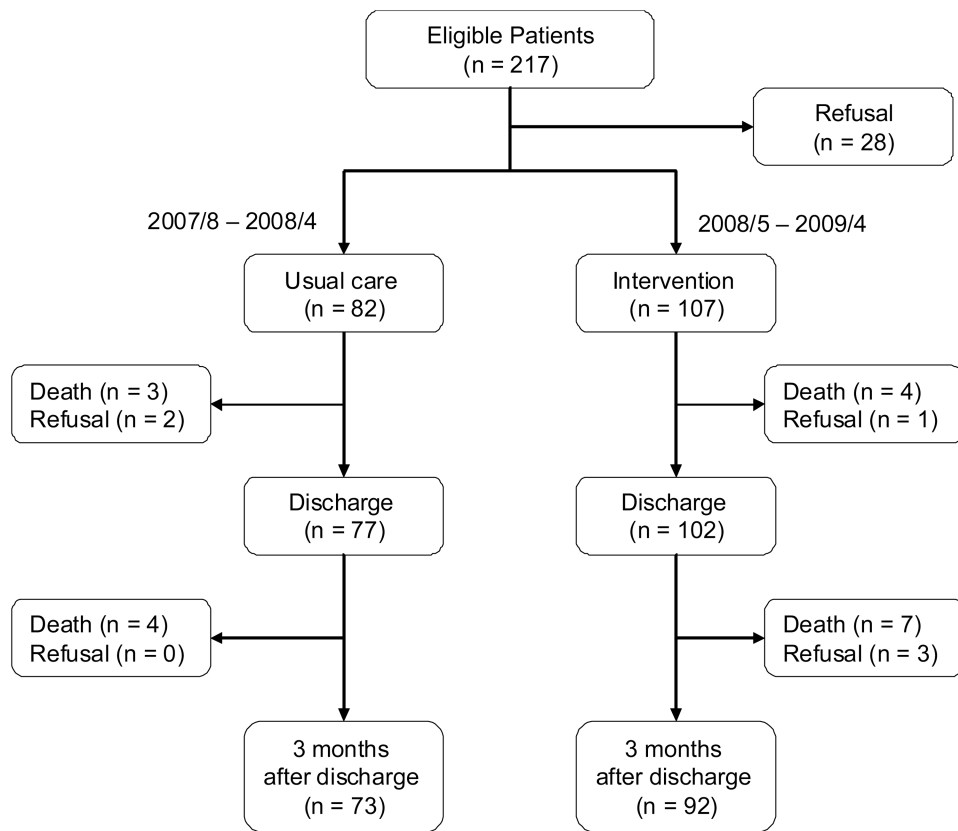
Eligible Patients
(n = 217)

Refusal
(n = 28)

2007/8 – 2008/4

2008/5 – 2009/4

Usual care
(n = 82)

Intervention
(n = 107)

Death (n = 3)
Refusal (n = 2)

Death (n = 4)
Refusal (n = 1)

Discharge
(n = 77)

Discharge
(n = 102)

Death (n = 4)
Refusal (n = 0)

Death (n = 7)
Refusal (n = 3)

3 months
after discharge
(n = 73)

3 months
after discharge
(n = 92)